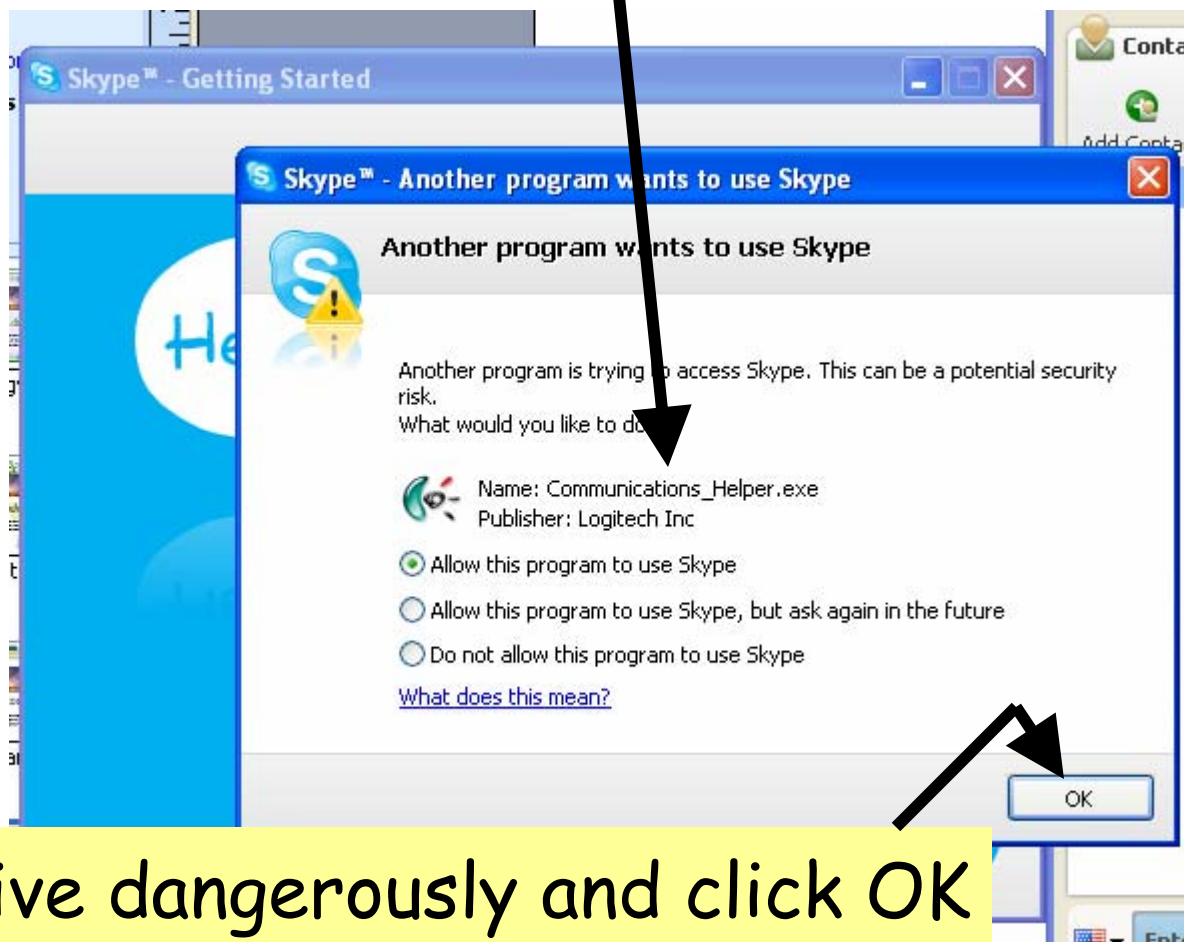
Skype™ - Getting Started

Conta

Add Conta

Skype™ - Another program w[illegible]nts to use Skype

Another program w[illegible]nts to use Skype

He

Another program is trying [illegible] access Skype. This can be a potential security risk.
What would you like to d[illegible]

Name: Communications_Helper.exe
Publisher: Logitech Inc

Allow this program to use Skype

Allow this program to use Skype, but ask again in the future

Do not allow this program to use Skype

What does this mean?

OK

ive dangerously and click OK